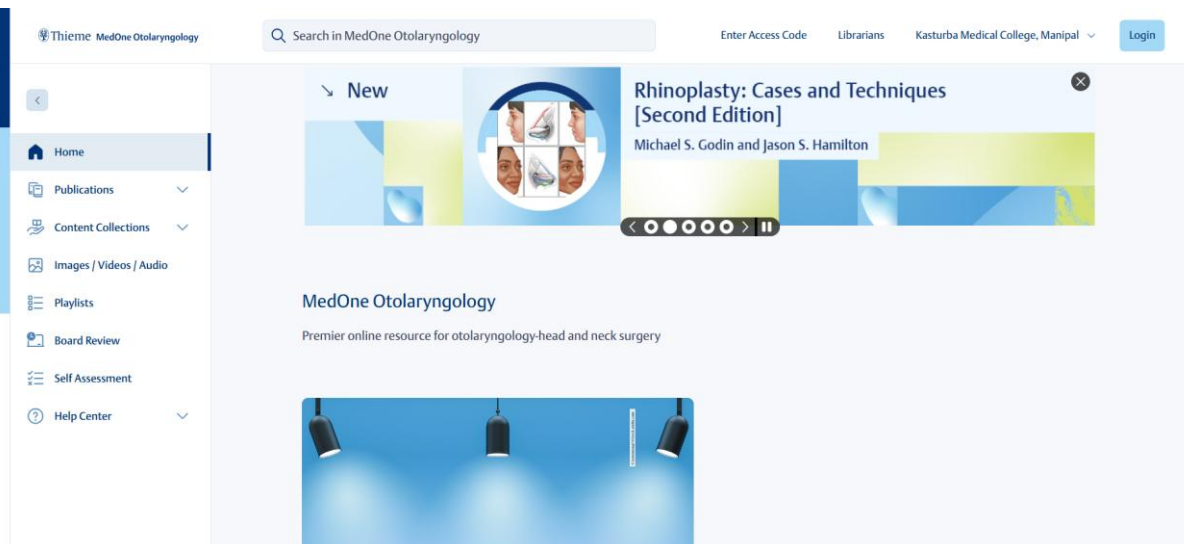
Thieme MedOne Otolaryngology

Search in MedOne Otolaryngology

Enter Access Code

Librarians

Kasturba Medical College, Manipal

Login

Home

Publications

Content Collections

Images / Videos / Audio

Playlists

Board Review

Self Assessment

Help Center

New

Rhinoplasty: Cases and Techniques [Second Edition]

Michael S. Godin and Jason S. Hamilton

MedOne Otolaryngology

Premier online resource for otolaryngology-head and neck surgery

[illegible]